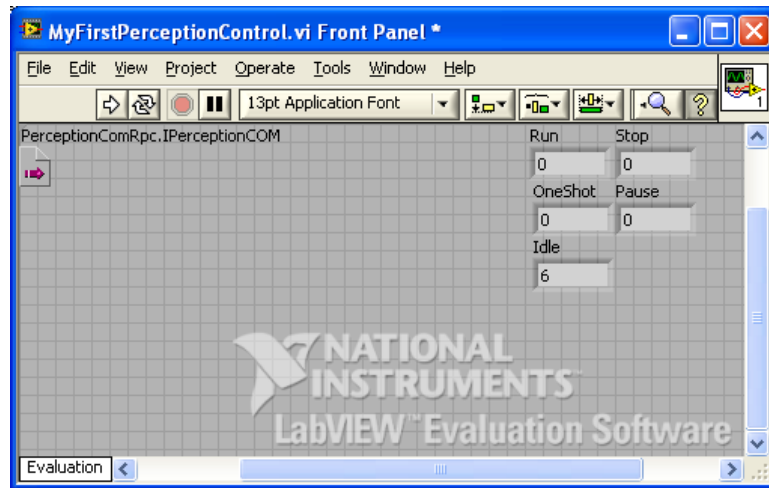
MyFirstPerceptionControl.vi Front Panel *

File Edit View Project Operate Tools Window Help

13pt Application Font

1

PerceptionComRpc.IPerceptionCOM

Run
0
Stop
0
OneShot
0
Pause
0
Idle
6

NATIONAL INSTRUMENTS
LabVIEW™ Evaluation Software

Evaluation